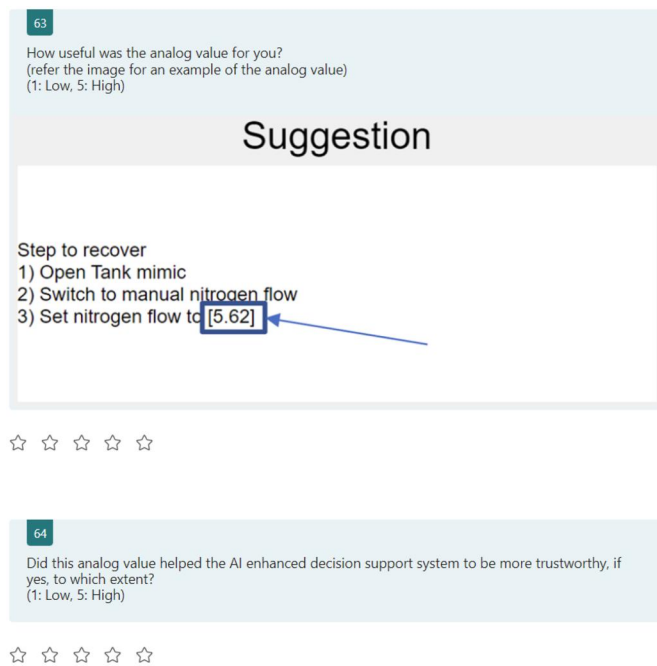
63

How useful was the analog value for you?
(refer the image for an example of the analog value)
(1: Low, 5: High)

Suggestion

Step to recover
1) Open Tank mimic
2) Switch to manual nitrogen flow
3) Set nitrogen flow to [5.62]

64

Did this analog value helped the AI enhanced decision support system to be more trustworthy, if yes, to which extent?
(1: Low, 5: High)